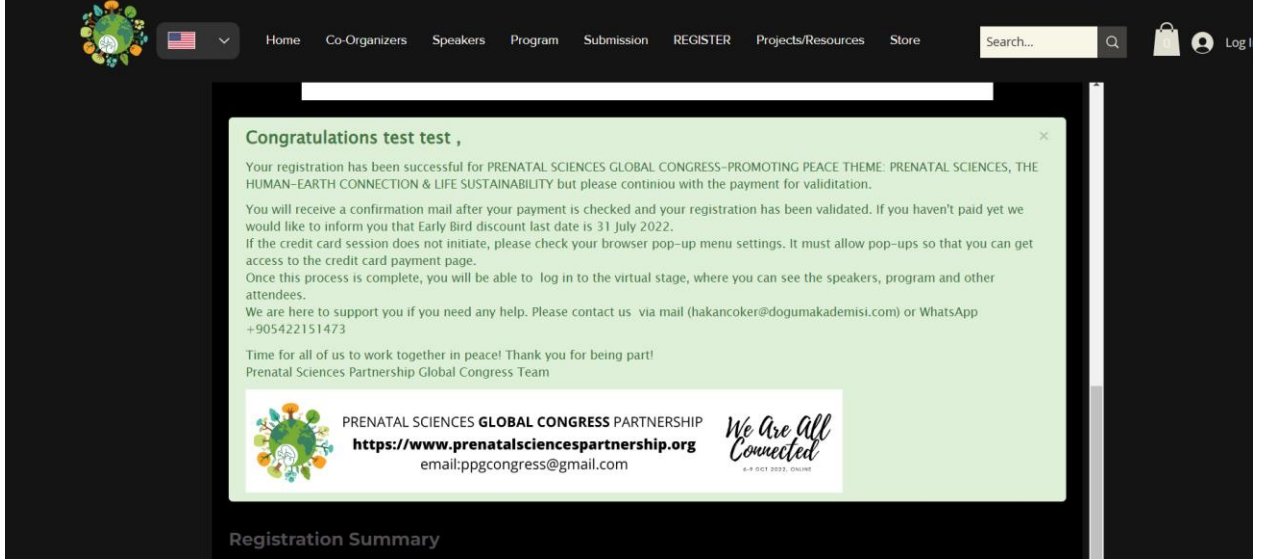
Home Co-Organizers Speakers Program Submission REGISTER Projects/Resources Store

Search...

0

Log I

Congratulations test test ,

×

Your registration has been successful for PRENATAL SCIENCES GLOBAL CONGRESS-PROMOTING PEACE THEME: PRENATAL SCIENCES, THE HUMAN-EARTH CONNECTION & LIFE SUSTAINABILITY but please continiou with the payment for validitation.

You will receive a confirmation mail after your payment is checked and your registration has been validated. If you haven't paid yet we would like to inform you that Early Bird discount last date is 31 July 2022.
If the credit card session does not initiate, please check your browser pop-up menu settings. It must allow pop-ups so that you can get access to the credit card payment page.
Once this process is complete, you will be able to log in to the virtual stage, where you can see the speakers, program and other attendees.
We are here to support you if you need any help. Please contact us via mail (hakancoker@dogumakademisi.com) or WhatsApp +905422151473

Time for all of us to work together in peace! Thank you for being part!
Prenatal Sciences Partnership Global Congress Team

PRENATAL SCIENCES GLOBAL CONGRESS PARTNERSHIP
https://www.prenatalsciencespartnership.org
email:ppgcongress@gmail.com

We Are All Connected
6-9 OCT 2022, ONLINE

Registration Summary